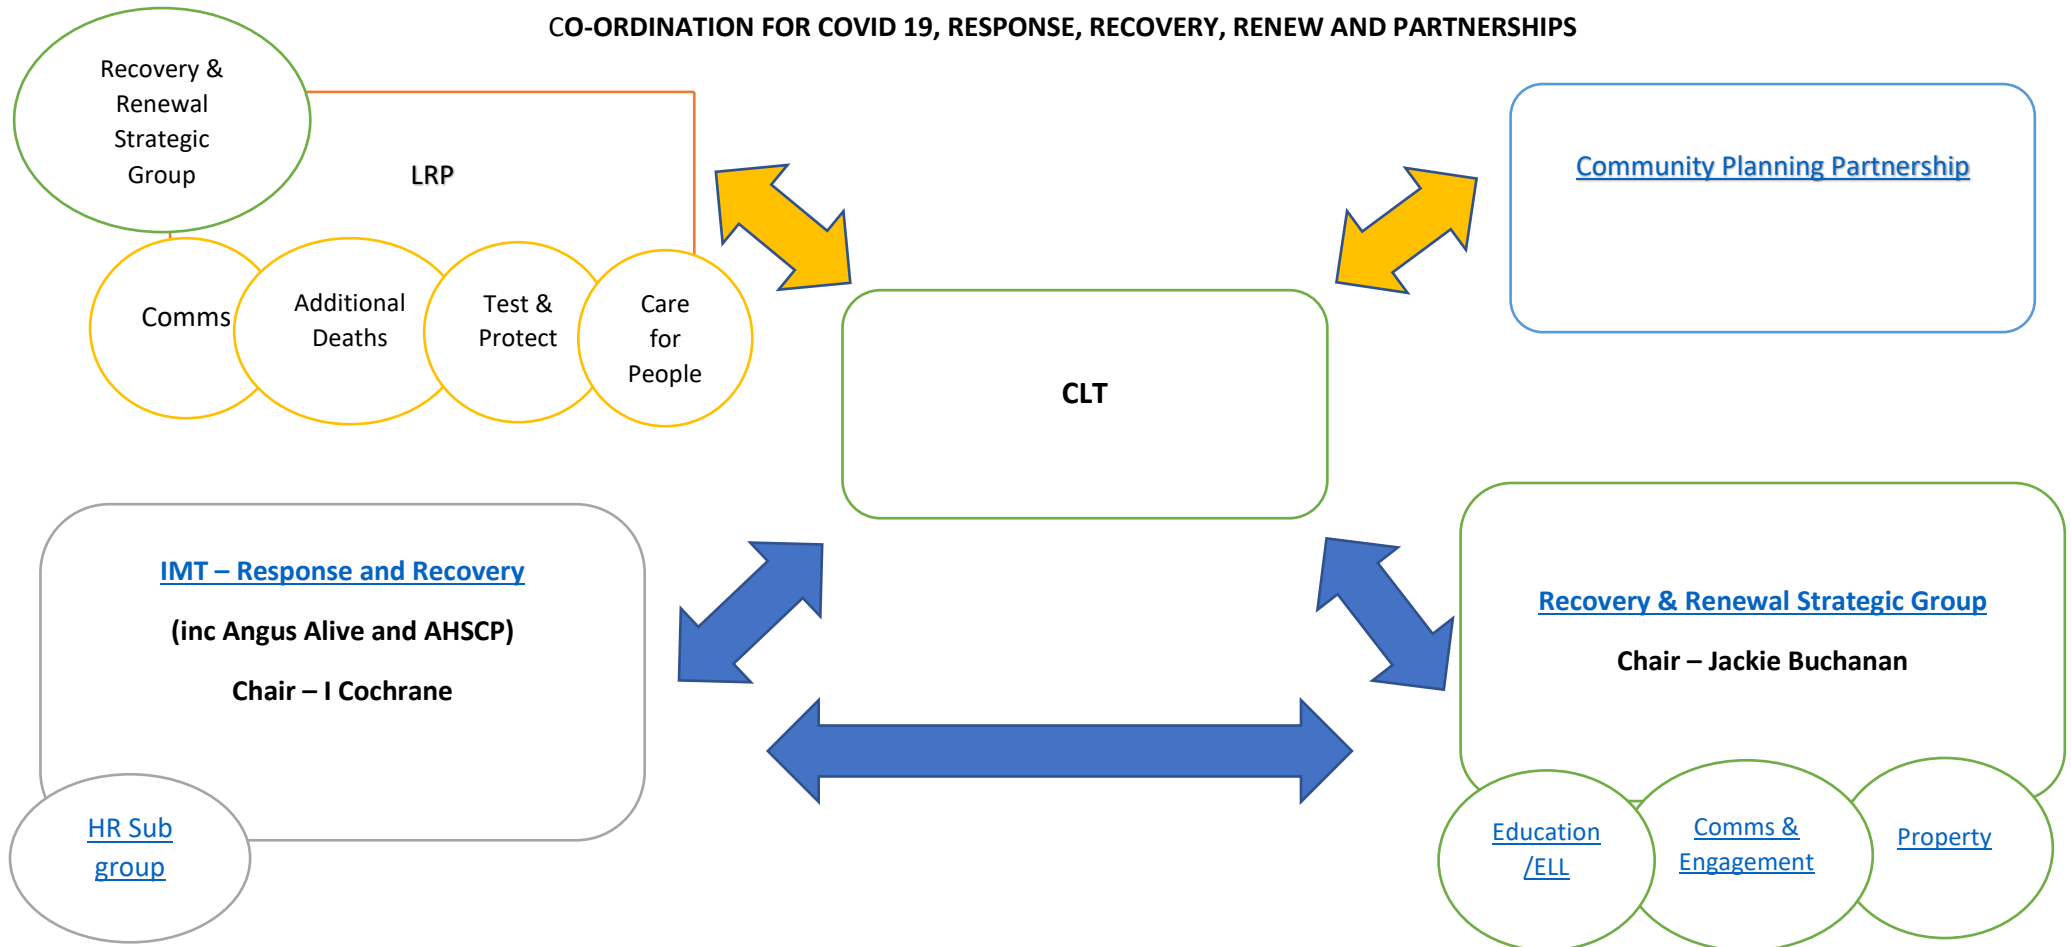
CO-ORDINATION FOR COVID 19, RESPONSE, RECOVERY, RENEW AND PARTNERSHIPS

Recovery & Renewal Strategic Group

LRP

Comms

Additional Deaths

Test & Protect

Care for People

Community Planning Partnership

CLT

IMT – Response and Recovery

(inc Angus Alive and AHSCP)

Chair – I Cochrane

HR Sub group

Recovery & Renewal Strategic Group

Chair – Jackie Buchanan

Education /ELL

Comms & Engagement

Property